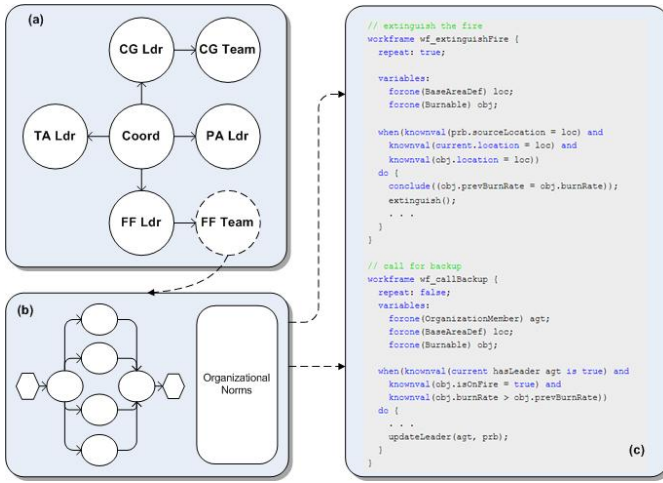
(a)

CG Ldr
CG Team
TA Ldr
Coord
PA Ldr
FF Ldr
FF Team

(b)

Organizational Norms

// extinguish the fire
workframe wf_extinguishFire {
repeat: true;

variables:
forone(BaseAreaDef) loc;
forone(Burnable) obj;

when(knownval(prb.sourceLocation = loc) and
knownval(current.location = loc) and
knownval(obj.location = loc))
do {
conclude((obj.prevBurnRate = obj.burnRate));
extinguish();
. . .
}
}

// call for backup
workframe wf_callBackup {
repeat: false;
variables:
forone(OrganizationMember) agt;
forone(BaseAreaDef) loc;
forone(Burnable) obj;

when(knownval(current hasLeader agt is true) and
knownval(obj.isOnFire = true) and
knownval(obj.burnRate > obj.prevBurnRate))
do {
. . .
updateLeader(agt, prb);
}
}

(c)